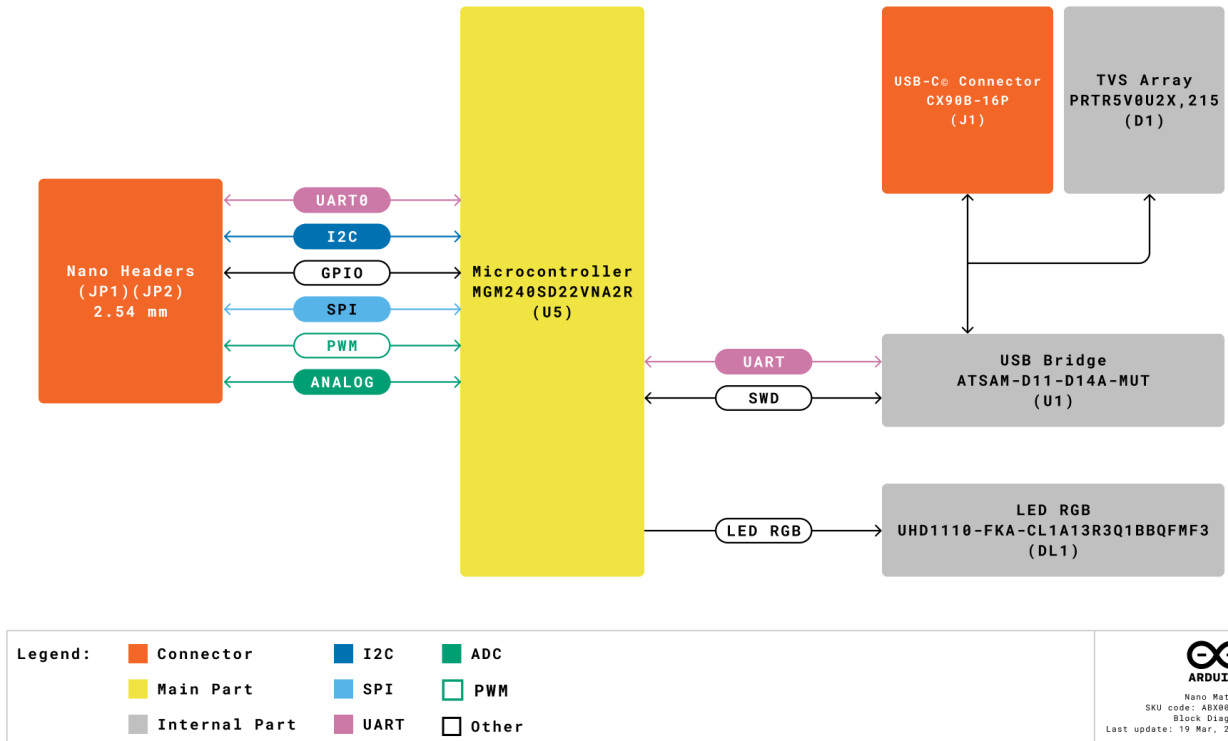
USB-C© Connector
CX90B-16P
(J1)

TVS Array
PRTR5V0U2X,215
(D1)

Nano Headers
(JP1)(JP2)
2.54 mm

UART0

I2C

GPIO

SPI

PWM

ANALOG

Microcontroller
MGM240SD22VNA2R
(U5)

UART

SWD

USB Bridge
ATSAM-D11-D14A-MUT
(U1)

LED RGB

LED RGB
UHD1110-FKA-CL1A13R3Q1BBQFMF3
(DL1)

Legend:

Connector

Main Part

Internal Part

I2C

SPI

UART

ADC

PWM

Other

ARDUI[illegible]

Nano Mat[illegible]
SKU code: ABX00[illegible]
Block Diag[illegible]
Last update: 19 Mar, 2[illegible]